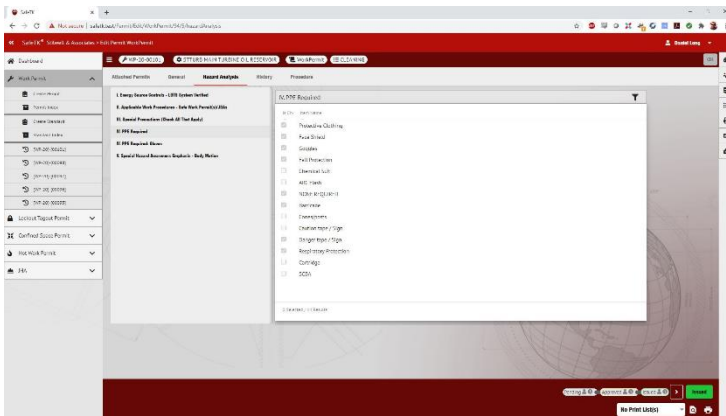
SafeTE

Not secure | safeit.net/Permit/Edit/WorkPermit/94/HazardAnalysis

SafeTE® Schmidt & Associates • Edit Permit WorkPermit

Daniel Long

Dashboard

Work Permit

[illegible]

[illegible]

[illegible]

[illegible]

WP-20-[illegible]

WP-20-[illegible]

WP-20-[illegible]

WP-20-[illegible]

WP-20-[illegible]

Lockout Tagout Permit

Confined Space Permit

Hot Work Permit

JHA

WP-20-00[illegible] | STTURS MAINTURBINE OIL RESERVOIR | WorkPermit | CLEANING

Attached Permits | General | Hazard Analysis | History | Procedure

I. Energy Source Controls - LOTO System Verified

II. Applicable Work Procedures - Safe Work Permit(s) JSAs

III. Special Precautions (Check All That Apply)

IV. PPE Required

IV. PPE Required: Gloves

V. Special Hazard Assessment Emphasis - Body Motion

IV. PPE Required

Item Name

Protective Clothing

Face Shield

Goggles

Fall Protection

Chemical Suit

N.C. Hard

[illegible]

Hard Hat

Earmuffs

Caution tape / Sign

Danger tape / Sign

Respiratory Protection

Cartridge

SCBA

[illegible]

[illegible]

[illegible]

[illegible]

Submit

No Print List(s)